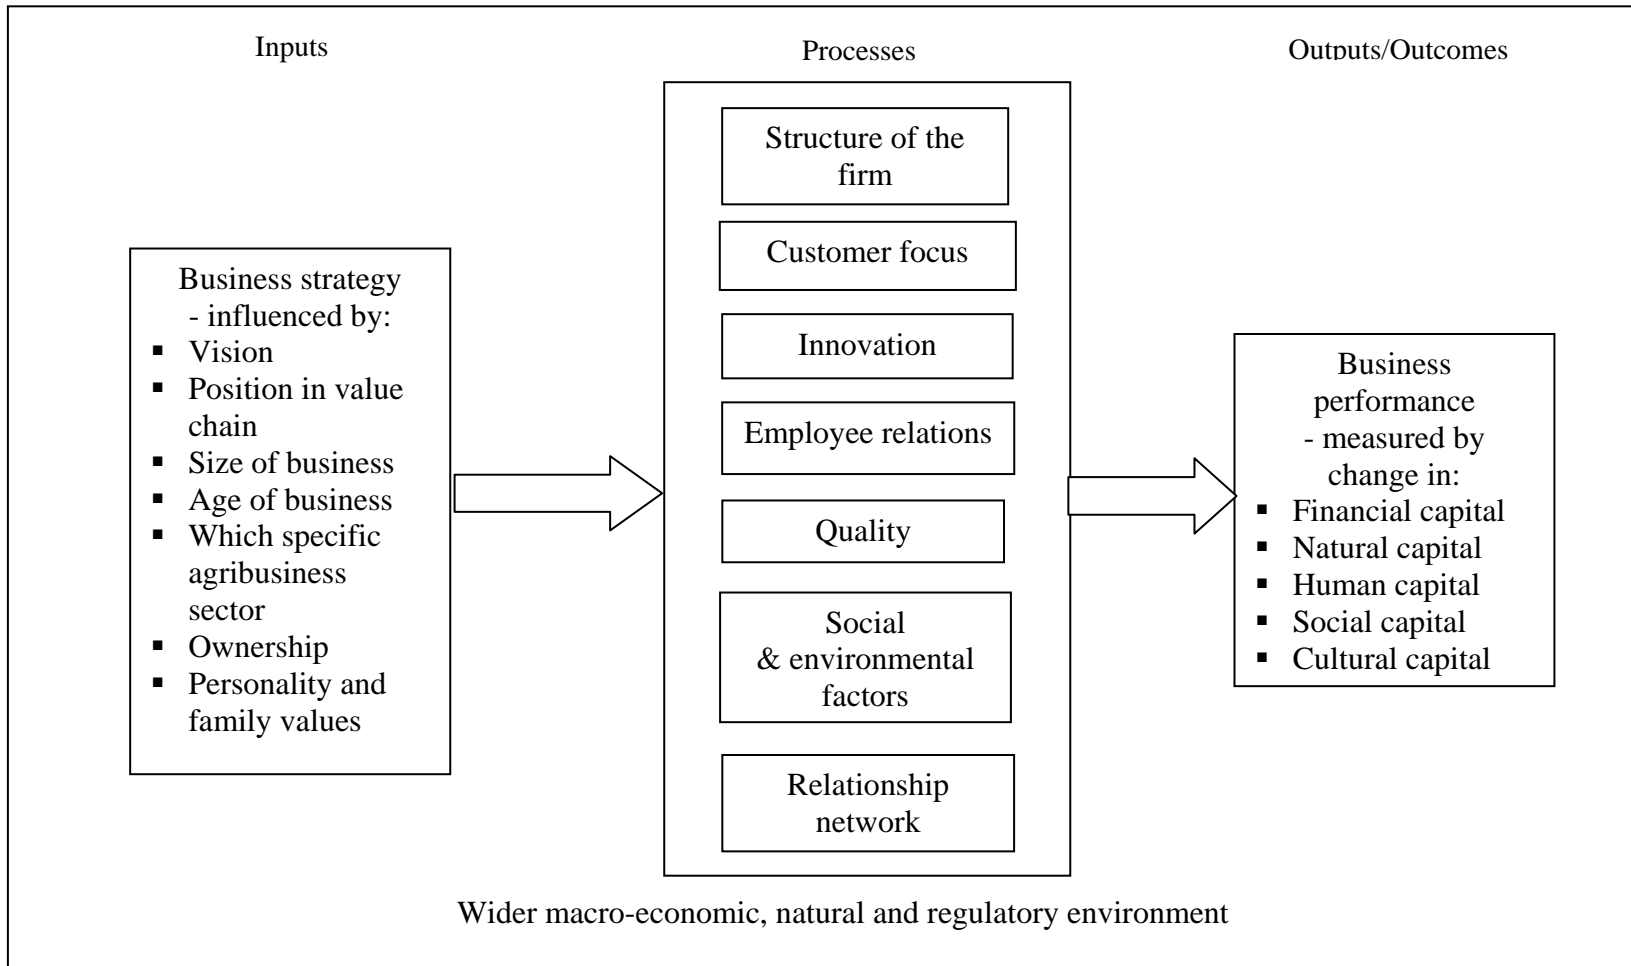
Inputs

Processes

Outputs/Outcomes

Business strategy - influenced by:
▪ Vision
▪ Position in value chain
▪ Size of business
▪ Age of business
▪ Which specific agribusiness sector
▪ Ownership
▪ Personality and family values

Structure of the firm

Customer focus

Innovation

Employee relations

Quality

Social & environmental factors

Relationship network

Business performance - measured by change in:
▪ Financial capital
▪ Natural capital
▪ Human capital
▪ Social capital
▪ Cultural capital

Wider macro-economic, natural and regulatory environment